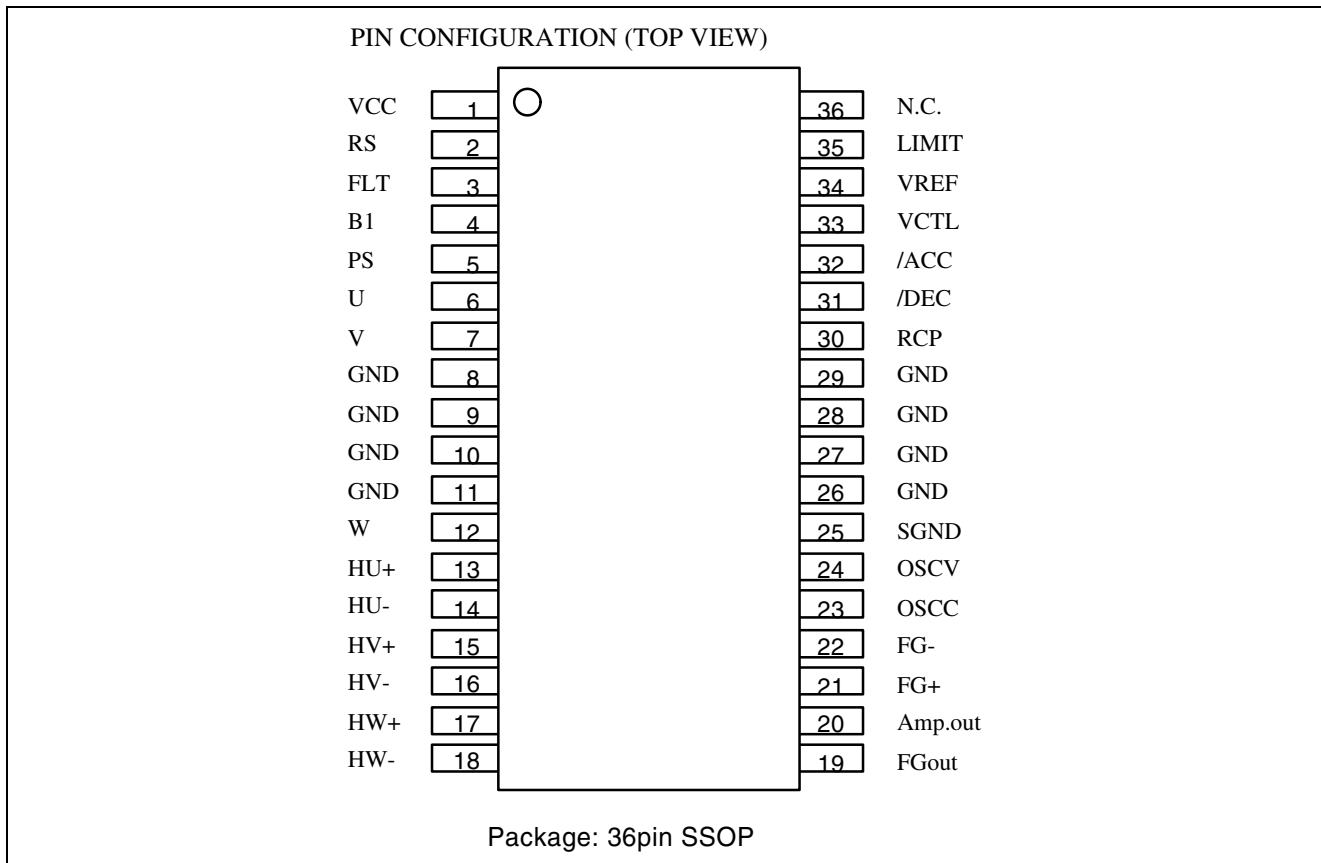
PIN CONFIGURATION (TOP VIEW)

VCC 1
RS 2
FLT 3
B1 4
PS 5
U 6
V 7
GND 8
GND 9
GND 10
GND 11
W 12
HU+ 13
HU- 14
HV+ 15
HV- 16
HW+ 17
HW- 18

36 N.C.
35 LIMIT
34 VREF
33 VCTL
32 /ACC
31 /DEC
30 RCP
29 GND
28 GND
27 GND
26 GND
25 SGND
24 OSCV
23 OSCC
22 FG-
21 FG+
20 Amp.out
19 FGout

Package: 36pin SSOP